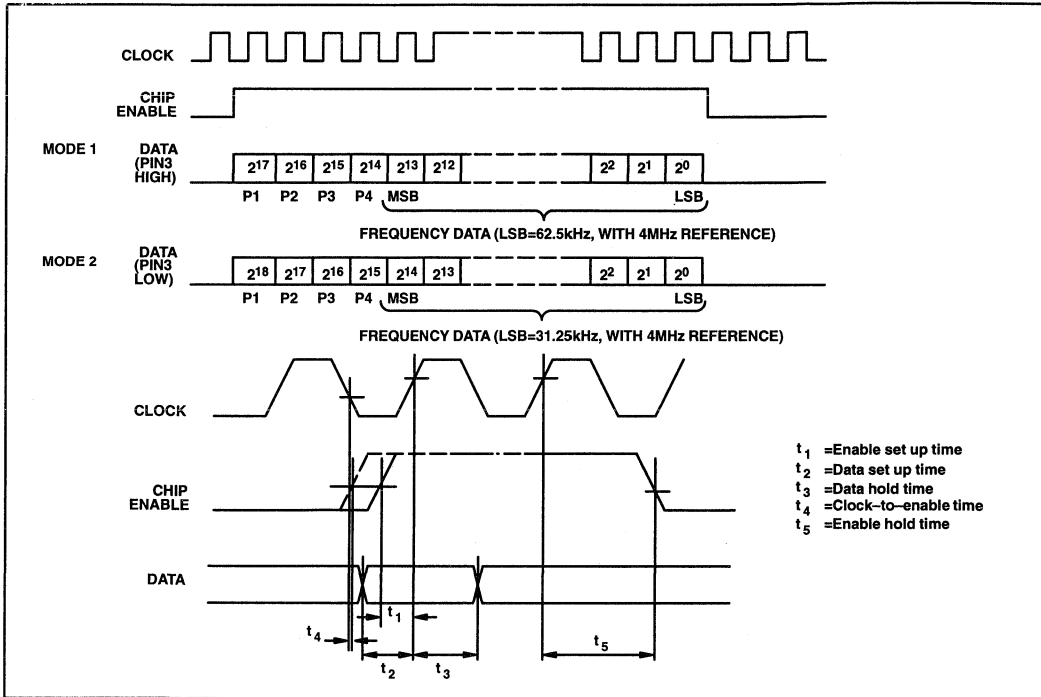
CLOCK

CHIP ENABLE

MODE 1 DATA (PIN3 HIGH)

| $2^{17}$ | $2^{16}$ | $2^{15}$ | $2^{14}$ | $2^{13}$ | $2^{12}$ | $2^{2}$ | $2^{1}$ | $2^{0}$ |
|---|---|---|---|---|---|---|---|---|
| P1 | P2 | P3 | P4 | MSB | | | | LSB |

FREQUENCY DATA (LSB=62.5kHz, WITH 4MHz REFERENCE)

MODE 2 DATA (PIN3 LOW)

| $2^{18}$ | $2^{17}$ | $2^{16}$ | $2^{15}$ | $2^{14}$ | $2^{13}$ | $2^{2}$ | $2^{1}$ | $2^{0}$ |
|---|---|---|---|---|---|---|---|---|
| P1 | P2 | P3 | P4 | MSB | | | | LSB |

FREQUENCY DATA (LSB=31.25kHz, WITH 4MHz REFERENCE)

CLOCK

CHIP ENABLE

DATA

$t_1$

$t_4$

$t_2$

$t_3$

$t_5$

$t_1$ =Enable set up time
$t_2$ =Data set up time
$t_3$ =Data hold time
$t_4$ =Clock–to–enable time
$t_5$ =Enable hold time